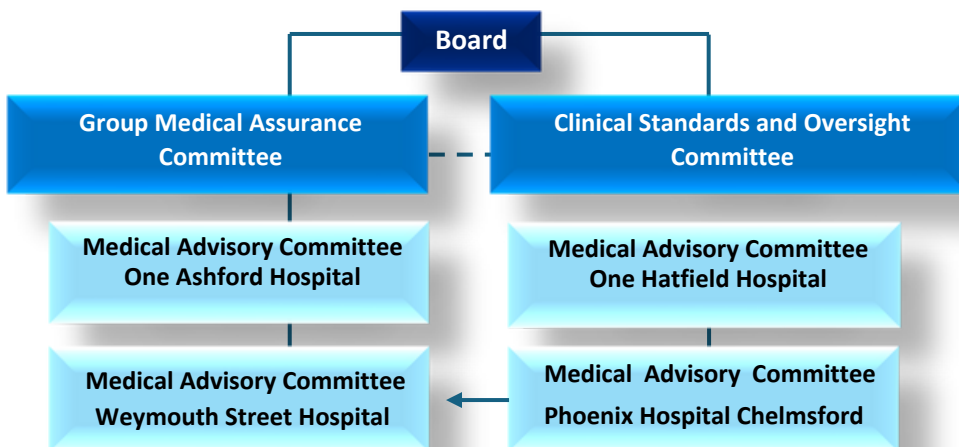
Board

Group Medical Assurance Committee

Clinical Standards and Oversight Committee

Medical Advisory Committee One Ashford Hospital

Medical Advisory Committee One Hatfield Hospital

Medical Advisory Committee Weymouth Street Hospital

Medical Advisory Committee Phoenix Hospital Chelmsford